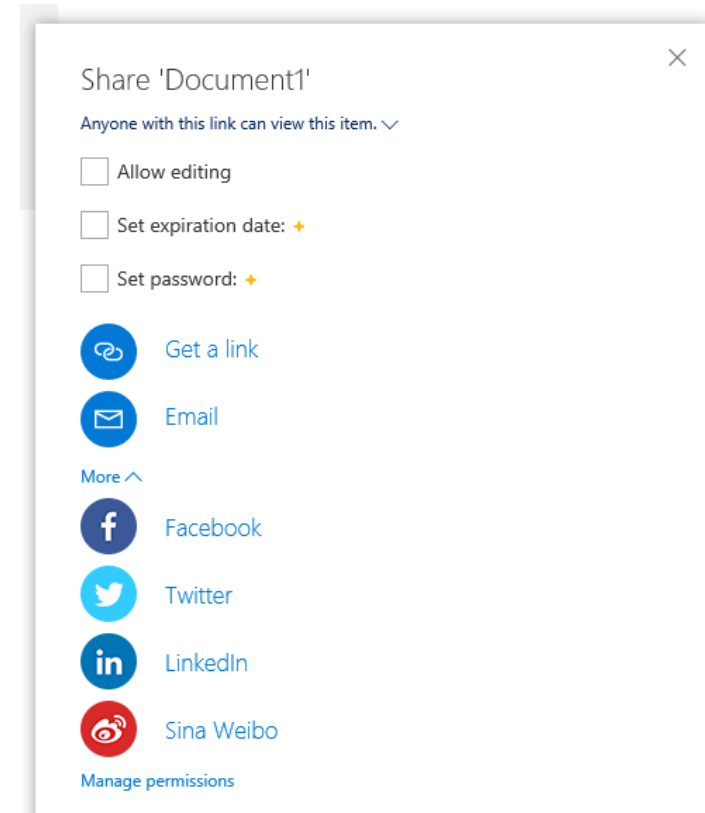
×

Share 'Document1'

Anyone with this link can view this item.

Allow editing

Set expiration date:

Set password:

Get a link

Email

More

Facebook

Twitter

LinkedIn

Sina Weibo

Manage permissions